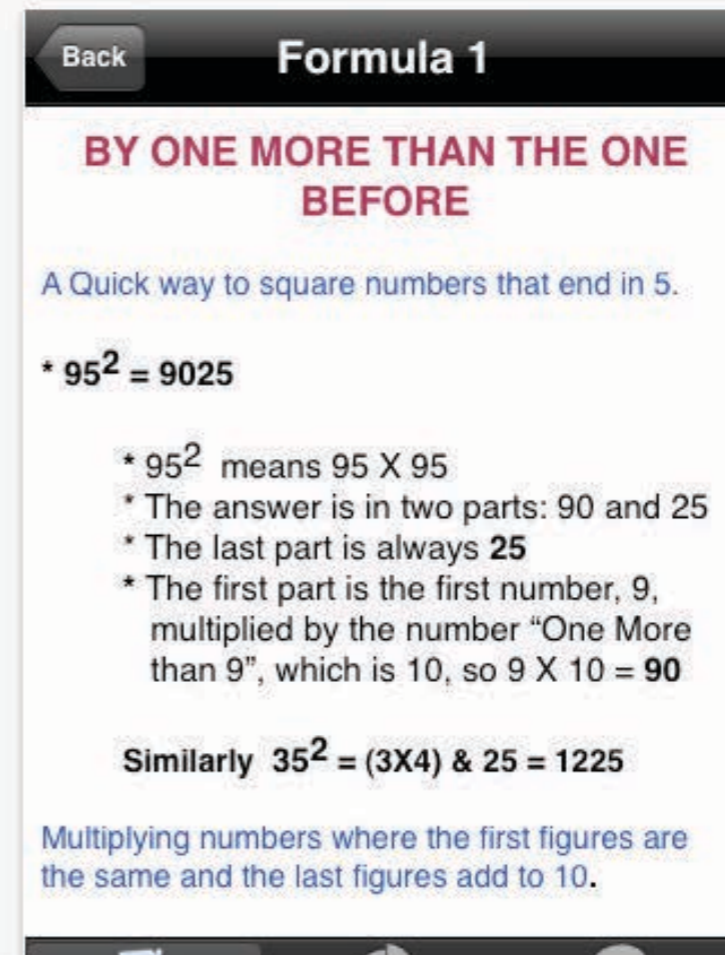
Back

Formula 1

BY ONE MORE THAN THE ONE BEFORE

A Quick way to square numbers that end in 5.

* $95^2 = 9025$

* $95^2$ means 95 X 95
* The answer is in two parts: 90 and 25
* The last part is always **25**
* The first part is the first number, 9, multiplied by the number “One More than 9”, which is 10, so 9 X 10 = **90**

Similarly $35^2$ = (3X4) & 25 = 1225

Multiplying numbers where the first figures are the same and the last figures add to 10.